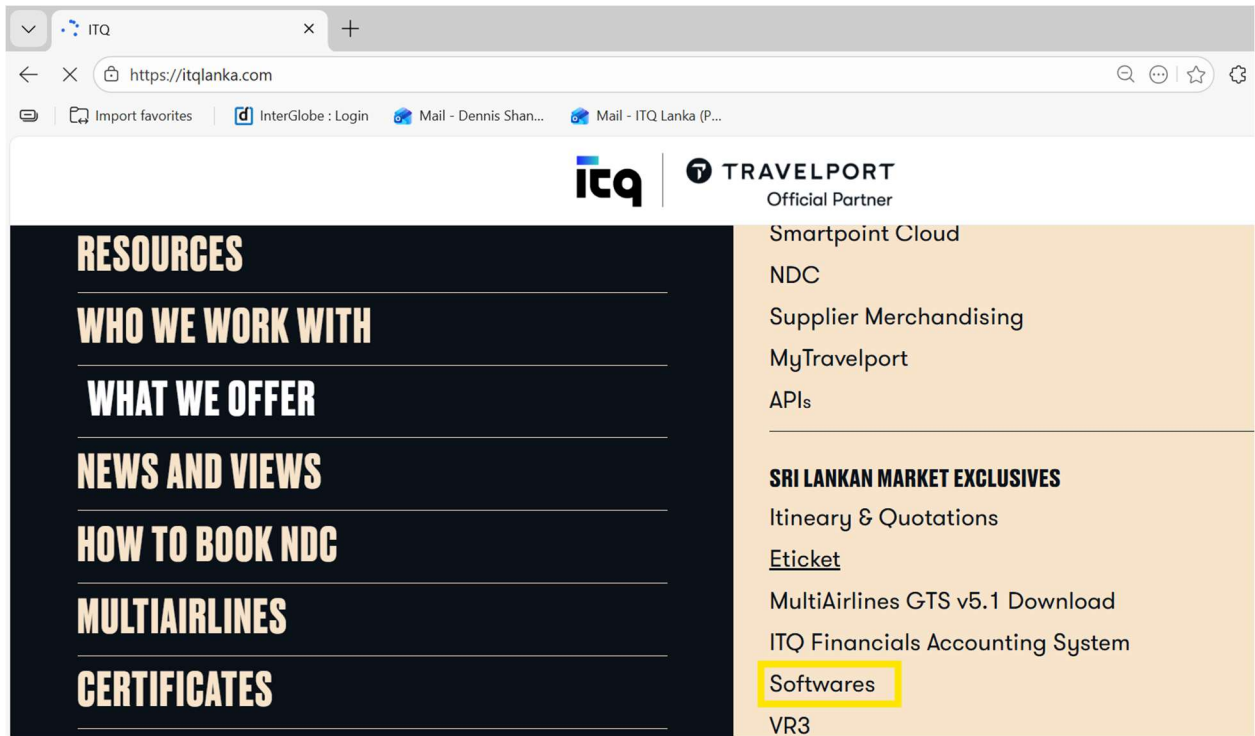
ITQ
https://itqlanka.com
Import favorites
InterGlobe : Login
Mail - Dennis Shan...
Mail - ITQ Lanka (P...

itq
TRAVELPORT
Official Partner

RESOURCES
WHO WE WORK WITH
WHAT WE OFFER
NEWS AND VIEWS
HOW TO BOOK NDC
MULTIAIRLINES
CERTIFICATES

Smartpoint Cloud
NDC
Supplier Merchandising
MyTravelport
APIs

SRI LANKAN MARKET EXCLUSIVES
Itineary & Quotations
Eticket
MultiAirlines GTS v5.1 Download
ITQ Financials Accounting System
Softwares
VR3